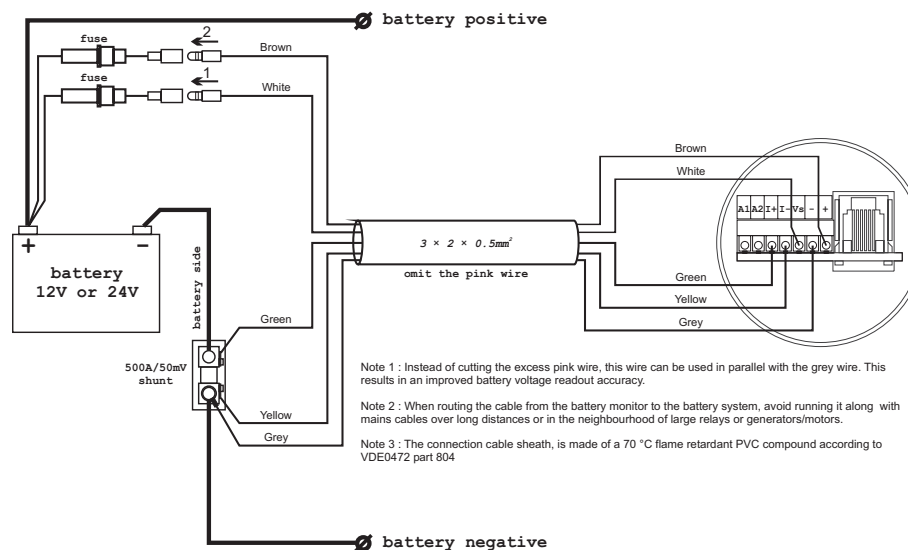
battery positive

fuse

2

Brown

fuse

1

White

Brown

White

A1 A2 I+ I- Vs - +

+

-

battery 12V or 24V

battery side

$3 \times 2 \times 0.5mm^2$

omit the pink wire

Green

Yellow

Grey

Green

500A/50mV shunt

Yellow

Grey

Note 1 : Instead of cutting the excess pink wire, this wire can be used in parallel with the grey wire. This results in an improved battery voltage readout accuracy.

Note 2 : When routing the cable from the battery monitor to the battery system, avoid running it along with mains cables over long distances or in the neighbourhood of large relays or generators/motors.

Note 3 : The connection cable sheath, is made of a 70 °C flame retardant PVC compound according to VDE0472 part 804

battery negative